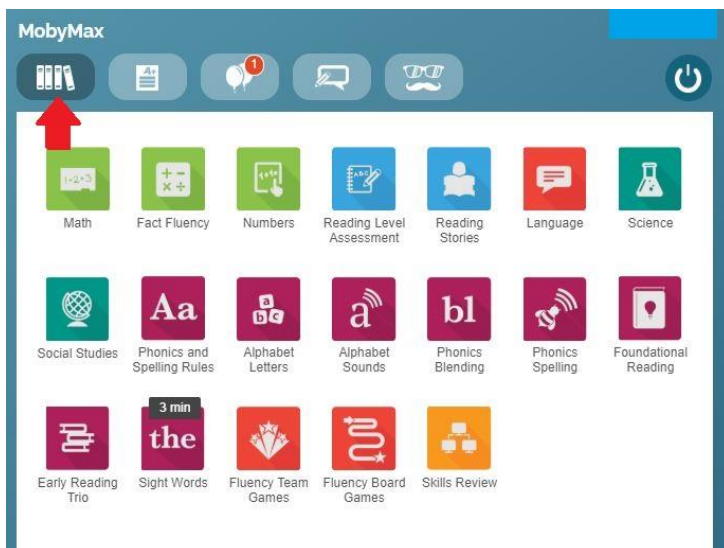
MobyMax

1

Math

Fact Fluency

Numbers

Reading Level Assessment

Reading Stories

Language

Science

Aa

a

bl

Social Studies

Phonics and Spelling Rules

Alphabet Letters

Alphabet Sounds

Phonics Blending

Phonics Spelling

Foundational Reading

3 min

the

Early Reading Trio

Sight Words

Fluency Team Games

Fluency Board Games

Skills Review